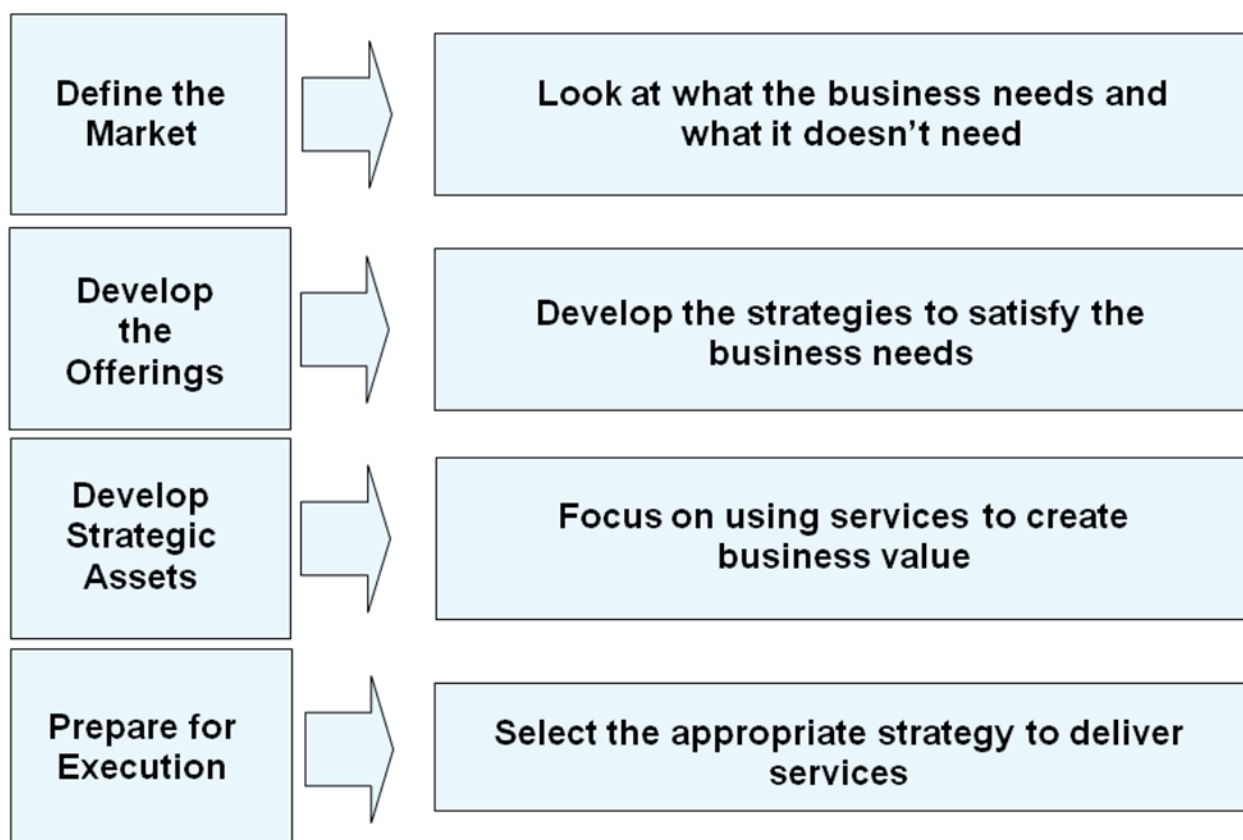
Define the Market

Look at what the business needs and what it doesn’t need

Develop the Offerings

Develop the strategies to satisfy the business needs

Develop Strategic Assets

Focus on using services to create business value

Prepare for Execution

Select the appropriate strategy to deliver services